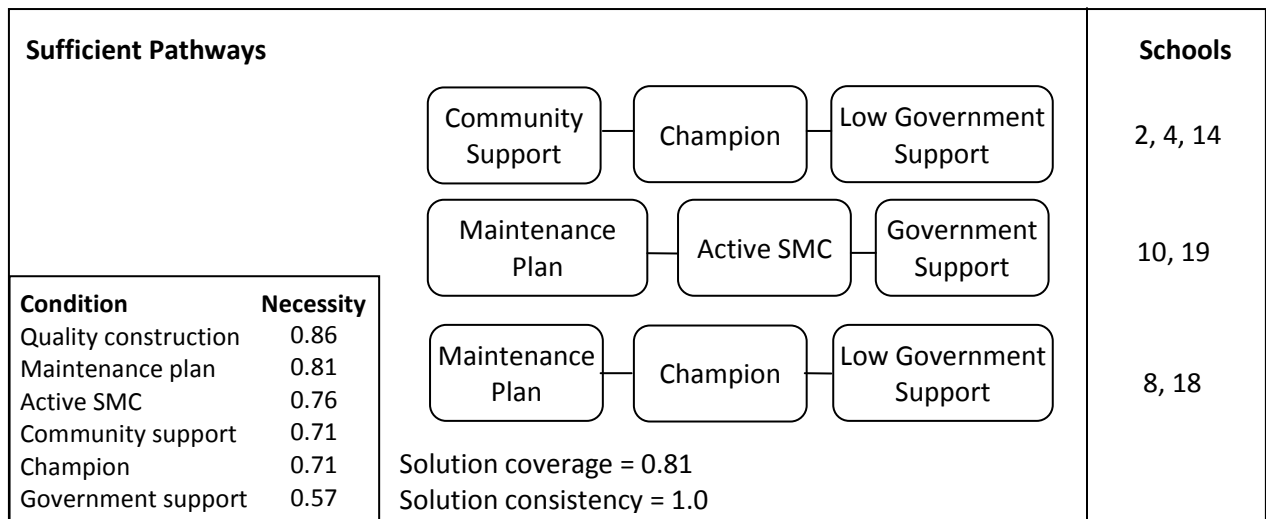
Sufficient Pathways

Community Support — Champion — Low Government Support

Maintenance Plan — Active SMC — Government Support

Maintenance Plan — Champion — Low Government Support

Solution coverage = 0.81
Solution consistency = 1.0

| Condition | Necessity |
|---|---|
| Quality construction | 0.86 |
| Maintenance plan | 0.81 |
| Active SMC | 0.76 |
| Community support | 0.71 |
| Champion | 0.71 |
| Government support | 0.57 |

Schools
2, 4, 14
10, 19
8, 18